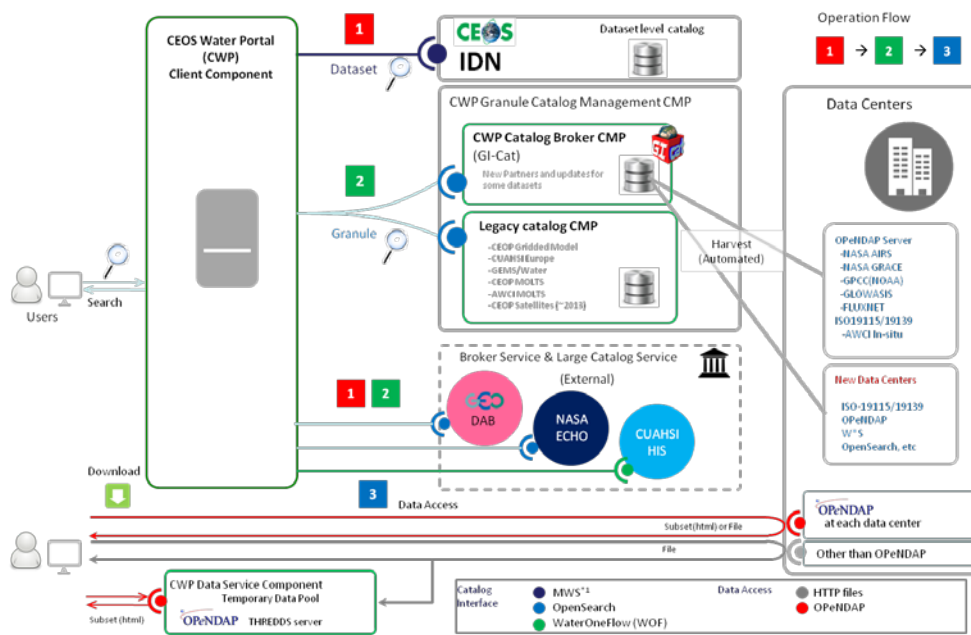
CEOS Water Portal (CWP) Client Component

1

Dataset

CEOS IDN

Dataset level catalog

Operation Flow

1 → 2 → 3

CWP Granule Catalog Management CMP

CWP Catalog Broker CMP (GI-Cat)

New Partners and updates for some datasets

2

Granule

Legacy catalog CMP

-CEOP Gridded Model
-CUAHSI Europe
-GEMS/Water
-CEOP MOLTS
-AWCI MOLTS
-CEOP Satellites (~2013)

Harvest (Automated)

Data Centers

OPeNDAP Server
-NASA AIRS
-NASA GRACE
-GPCC(NOAA)
-GLOWASIS
-FLUXNET
ISO19115/19139
-AWCI In-situ

New Data Centers

ISO-19115/19139
OPeNDAP
W*S
OpenSearch, etc

Search

Users

Broker Service & Large Catalog Service (External)

1 2

GEO DAB

NASA ECHO

CUAHSI HIS

Download

3

Data Access

OPeNDAP at each data center

Subset(html) or File

File

Other than OPeNDAP

CWP Data Service Component
Temporary Data Pool

OPeNDAP THREDDS server

Subset (html)

Catalog Interface

MWS*1

OpenSearch

WaterOneFlow (WOF)

Data Access

HTTP files

OPeNDAP